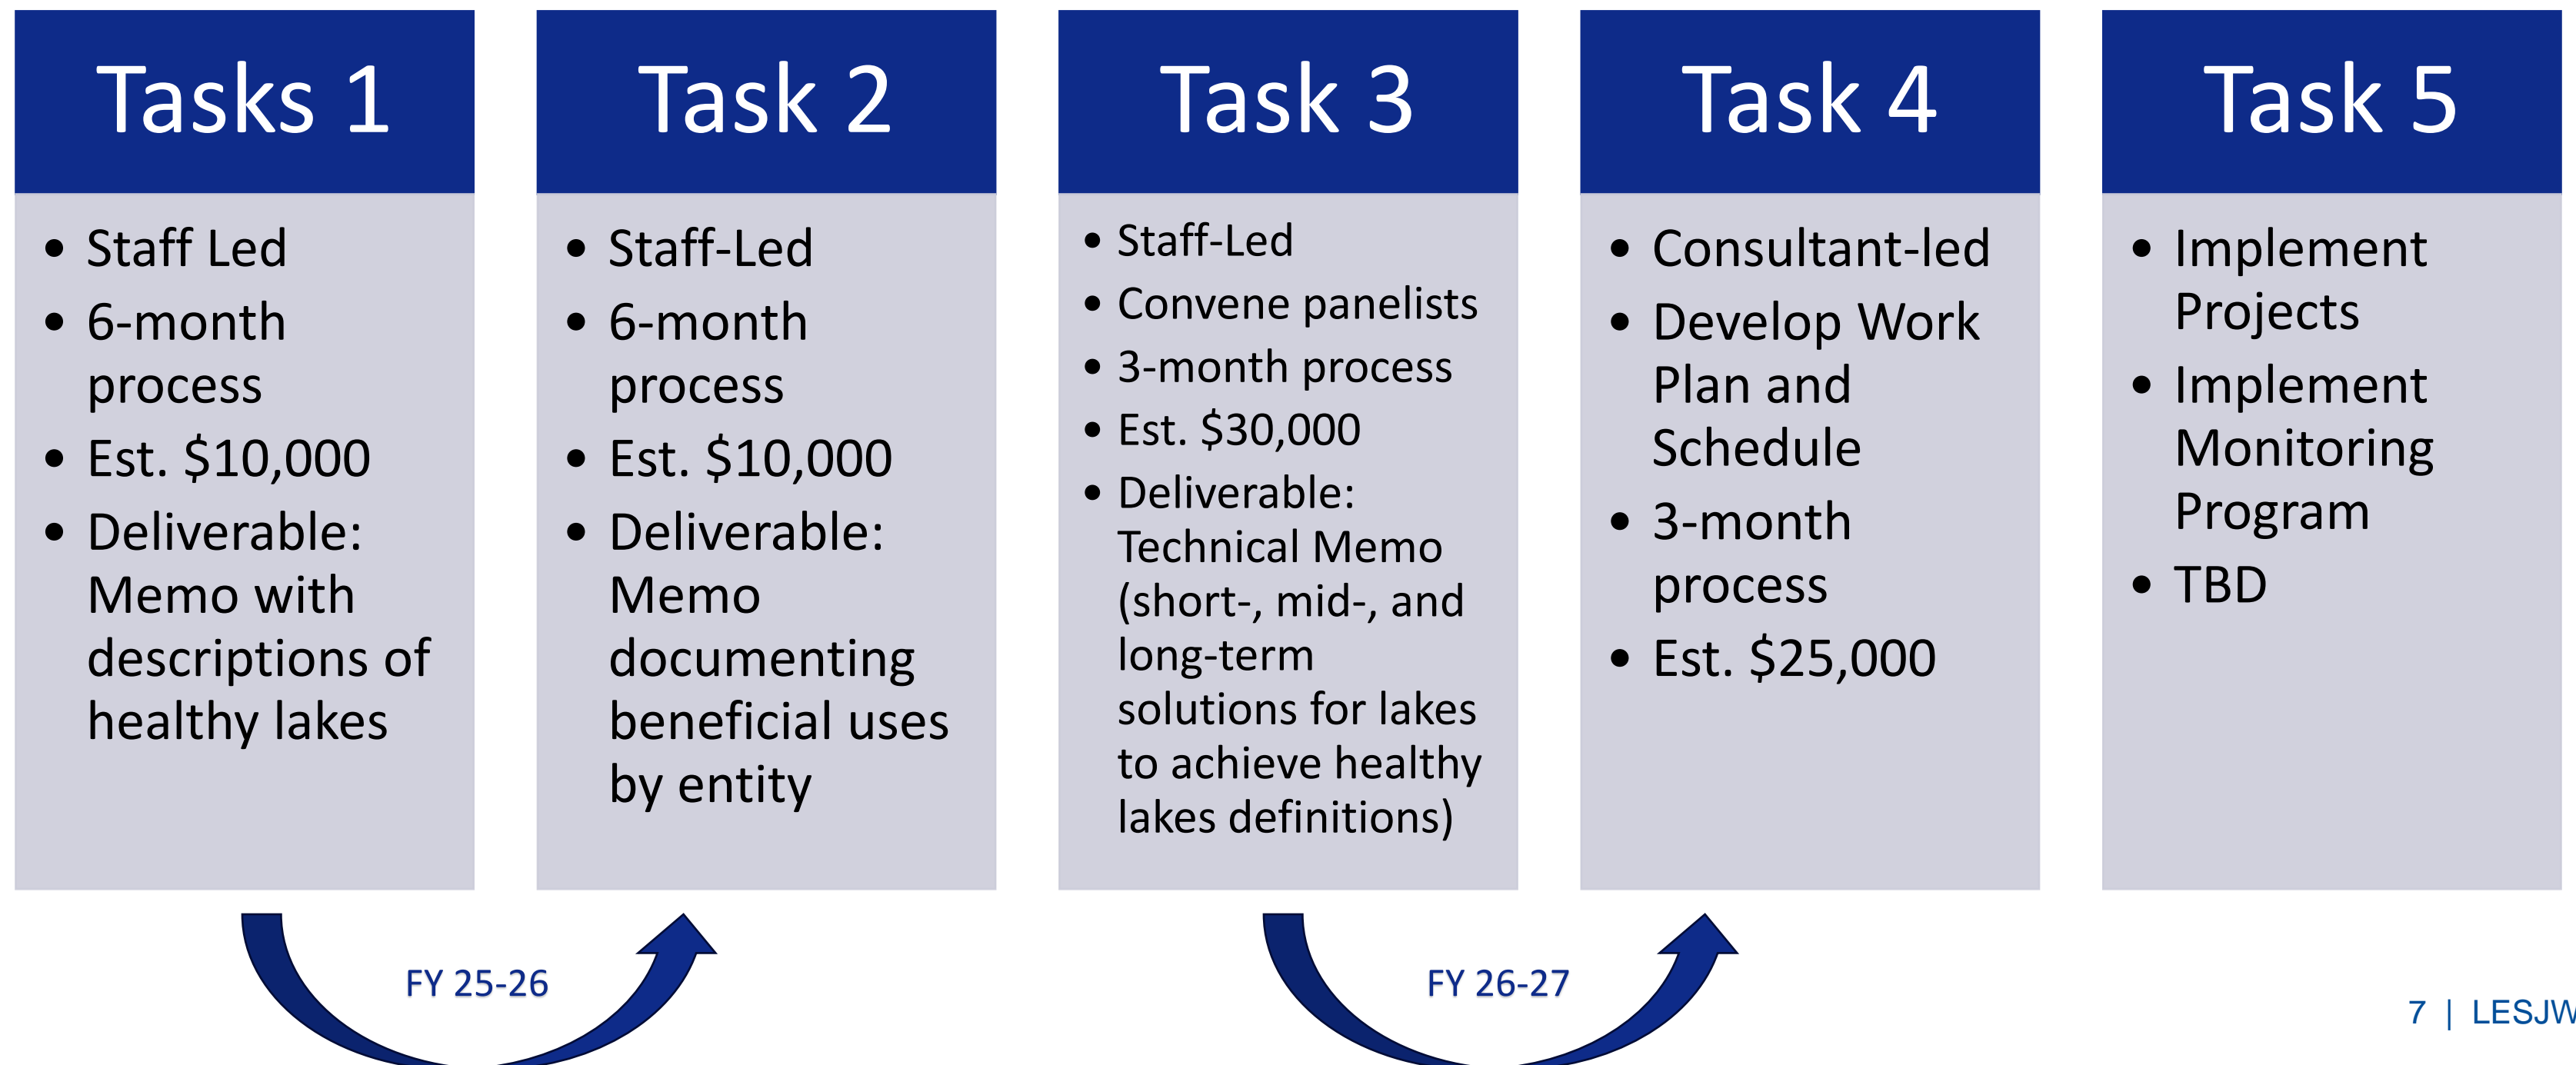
Tasks 1

- Staff Led
- 6-month process
- Est. $10,000
- Deliverable: Memo with descriptions of healthy lakes

Task 2

- Staff-Led
- 6-month process
- Est. $10,000
- Deliverable: Memo documenting beneficial uses by entity

Task 3

- Staff-Led
- Convene panelists
- 3-month process
- Est. $30,000
- Deliverable: Technical Memo (short-, mid-, and long-term solutions for lakes to achieve healthy lakes definitions)

Task 4

- Consultant-led
- Develop Work Plan and Schedule
- 3-month process
- Est. $25,000

Task 5

- Implement Projects
- Implement Monitoring Program
- TBD

FY 25-26

FY 26-27

7 | LESJW